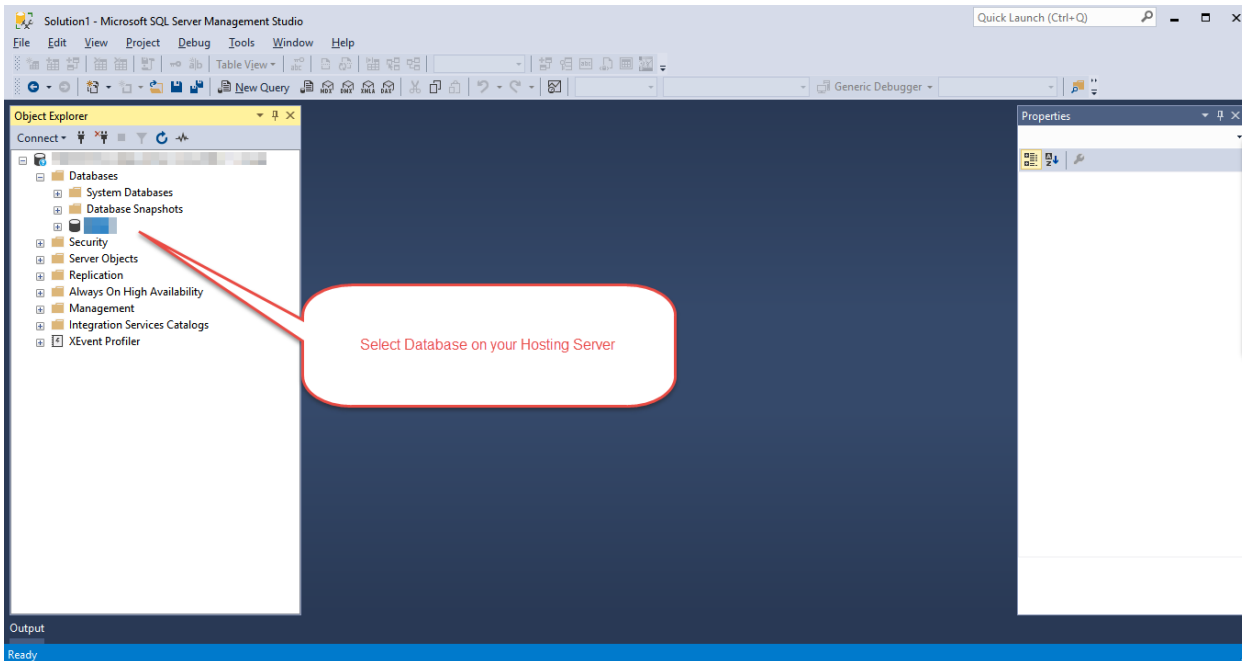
Solution1 - Microsoft SQL Server Management Studio

Quick Launch (Ctrl+Q)

File Edit View Project Debug Tools Window Help

Table View

New Query

Generic Debugger

Object Explorer

Connect

Databases
System Databases
Database Snapshots
Security
Server Objects
Replication
Always On High Availability
Management
Integration Services Catalogs
XEvent Profiler

Select Database on your Hosting Server

Properties

Output

Ready